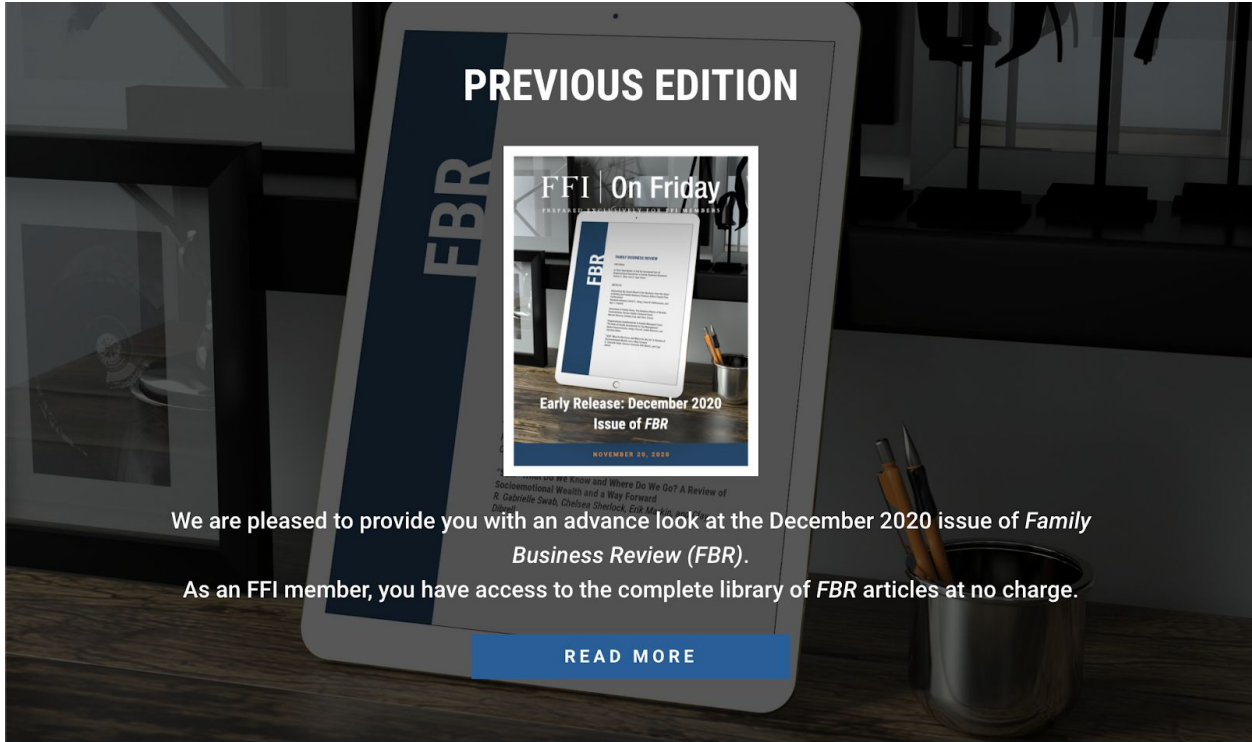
PREVIOUS EDITION

FBR

FFI | On Friday

PREPARED EXCLUSIVELY FOR FFI MEMBERS

FBR

Early Release: December 2020 Issue of *FBR*

NOVEMBER 20, 2020

"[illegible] What Do We Know and Where Do We Go? A Review of Socioemotional Wealth and a Way Forward
R. Gabrielle Swab, Chelsea Sherlock, Erik Markin, and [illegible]

We are pleased to provide you with an advance look at the December 2020 issue of *Family Business Review (FBR)*.
As an FFI member, you have access to the complete library of *FBR* articles at no charge.

READ MORE